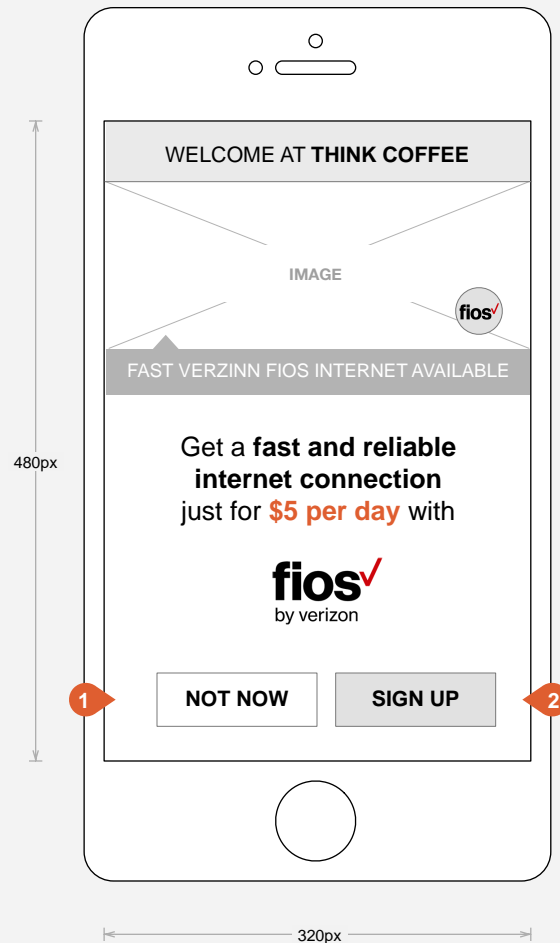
WELCOME AT **THINK COFFEE**

IMAGE

fios

FAST VERZINN FIOS INTERNET AVAILABLE

480px

Get a **fast and reliable internet connection** just for **$5 per day** with

fios

by verizon

1

NOT NOW

SIGN UP

2

320px